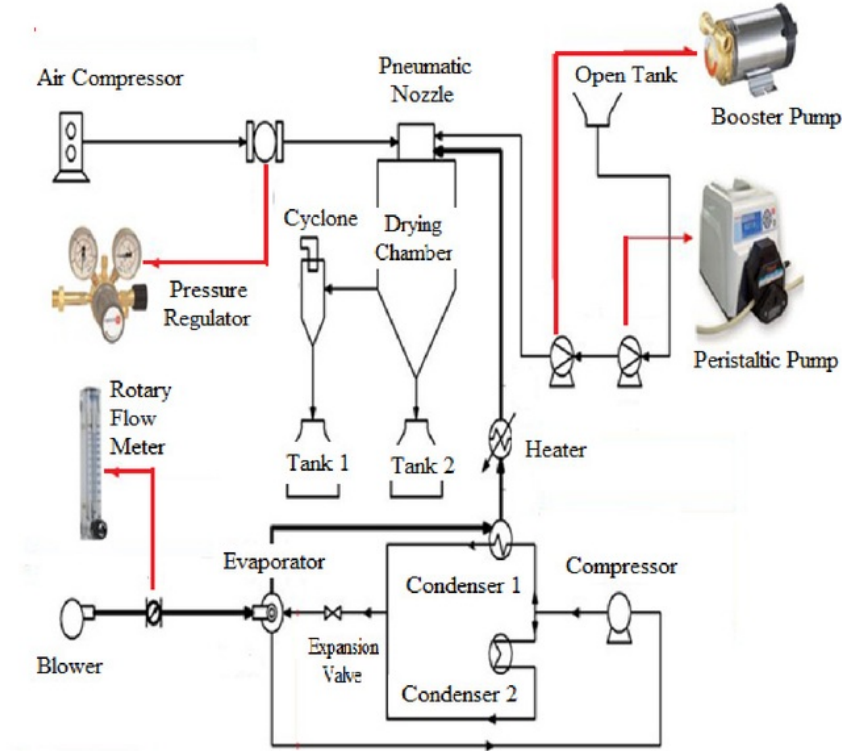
Air Compressor

Pneumatic Nozzle

Open Tank

Booster Pump

Cyclone

Drying Chamber

Pressure Regulator

Peristaltic Pump

Rotary Flow Meter

Tank 1

Tank 2

Heater

Evaporator

Compressor

Condenser 1

Blower

Expansion Valve

Condenser 2